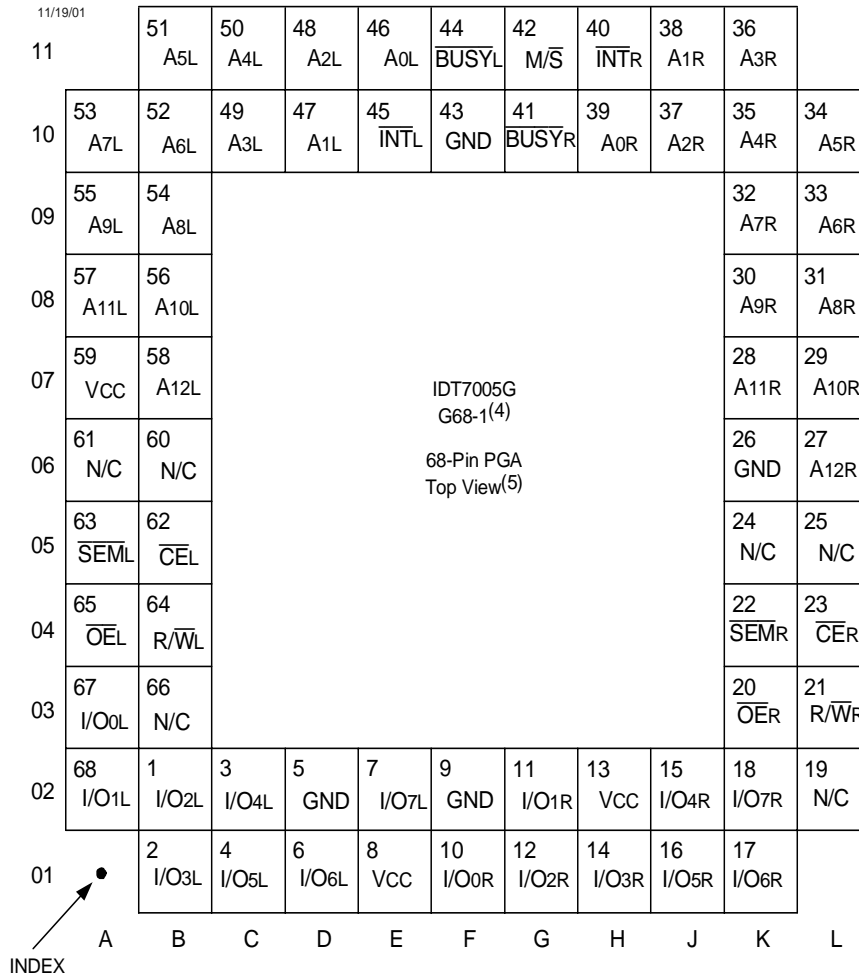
11/19/01

| | A | B | C | D | E | F | G | H | J | K | L |
|---|---|---|---|---|---|---|---|---|---|---|---|
| 11 | | 51 A5L | 50 A4L | 48 A2L | 46 A0L | 44 $\overline{BUSY}$L | 42 M/$\overline{S}$ | 40 $\overline{INT}$R | 38 A1R | 36 A3R | |
| 10 | 53 A7L | 52 A6L | 49 A3L | 47 A1L | 45 $\overline{INT}$L | 43 GND | 41 $\overline{BUSY}$R | 39 A0R | 37 A2R | 35 A4R | 34 A5R |
| 09 | 55 A9L | 54 A8L | | | | | | | | 32 A7R | 33 A6R |
| 08 | 57 A11L | 56 A10L | | | | | | | | 30 A9R | 31 A8R |
| 07 | 59 VCC | 58 A12L | | | | | | | | 28 A11R | 29 A10R |
| 06 | 61 N/C | 60 N/C | | | | | | | | 26 GND | 27 A12R |
| 05 | 63 $\overline{SEM}$L | 62 $\overline{CE}$L | | | | | | | | 24 N/C | 25 N/C |
| 04 | 65 $\overline{OE}$L | 64 R/$\overline{W}$L | | | | | | | | 22 $\overline{SEM}$R | 23 $\overline{CE}$R |
| 03 | 67 I/O0L | 66 N/C | | | | | | | | 20 $\overline{OE}$R | 21 R/$\overline{W}$R |
| 02 | 68 I/O1L | 1 I/O2L | 3 I/O4L | 5 GND | 7 I/O7L | 9 GND | 11 I/O1R | 13 VCC | 15 I/O4R | 18 I/O7R | 19 N/C |
| 01 | | 2 I/O3L | 4 I/O5L | 6 I/O6L | 8 VCC | 10 I/O0R | 12 I/O2R | 14 I/O3R | 16 I/O5R | 17 I/O6R | |

IDT7005G
G68-1$^{(4)}$

68-Pin PGA
Top View$^{(5)}$

INDEX